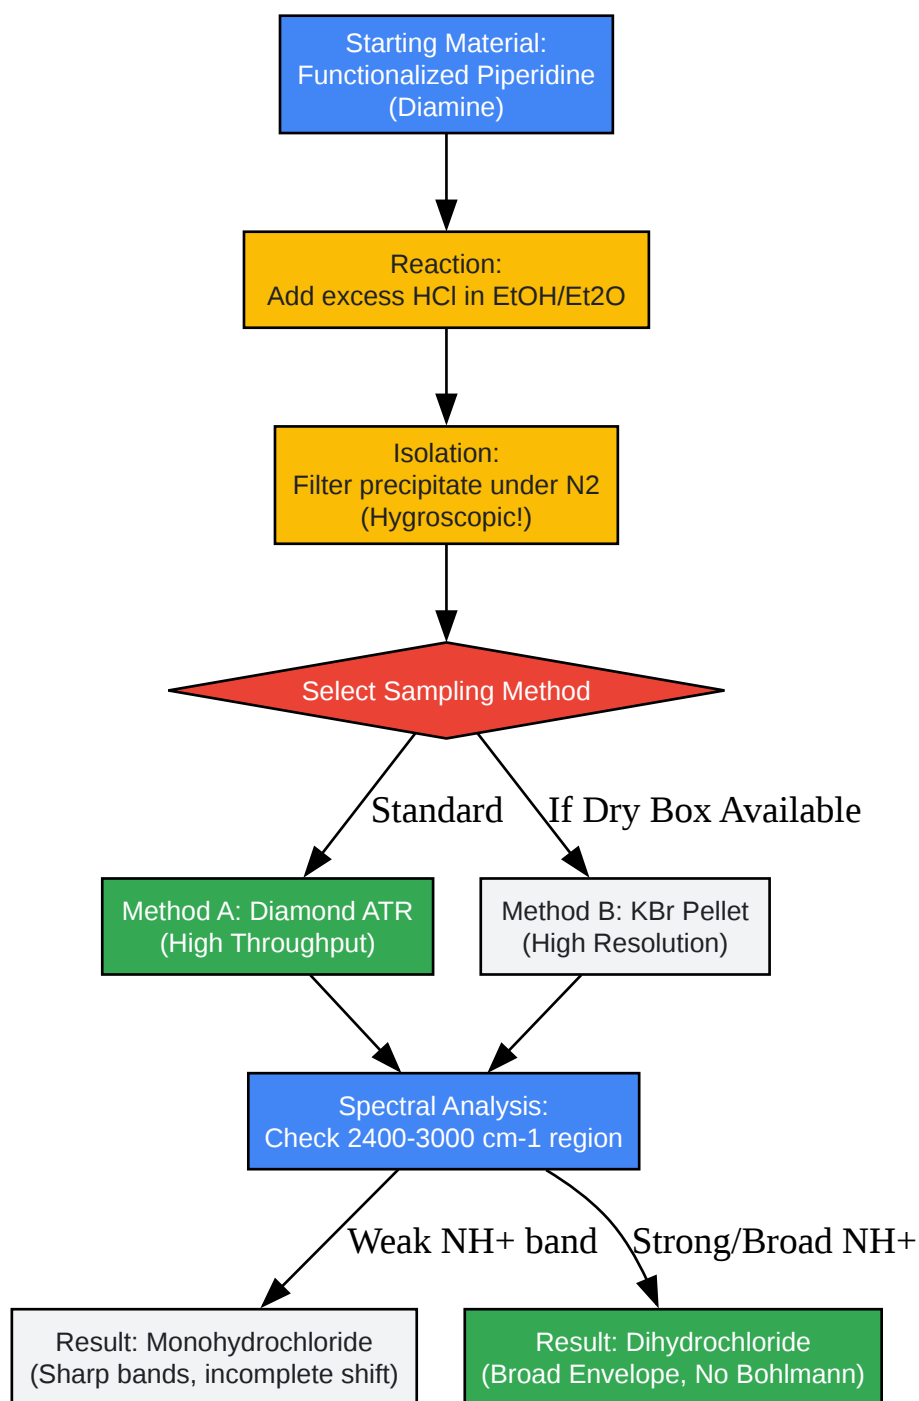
Starting Material:
Functionalized Piperidine
(Diamine)

Reaction:
Add excess HCl in EtOH/Et2O

Isolation:
Filter precipitate under N2
(Hygroscopic!)

Select Sampling Method

Standard

If Dry Box Available

Method A: Diamond ATR
(High Throughput)

Method B: KBr Pellet
(High Resolution)

Spectral Analysis:
Check 2400-3000 cm-1 region

Weak NH+ band

Strong/Broad NH+

Result: Monohydrochloride
(Sharp bands, incomplete shift)

Result: Dihydrochloride
(Broad Envelope, No Bohlmann)